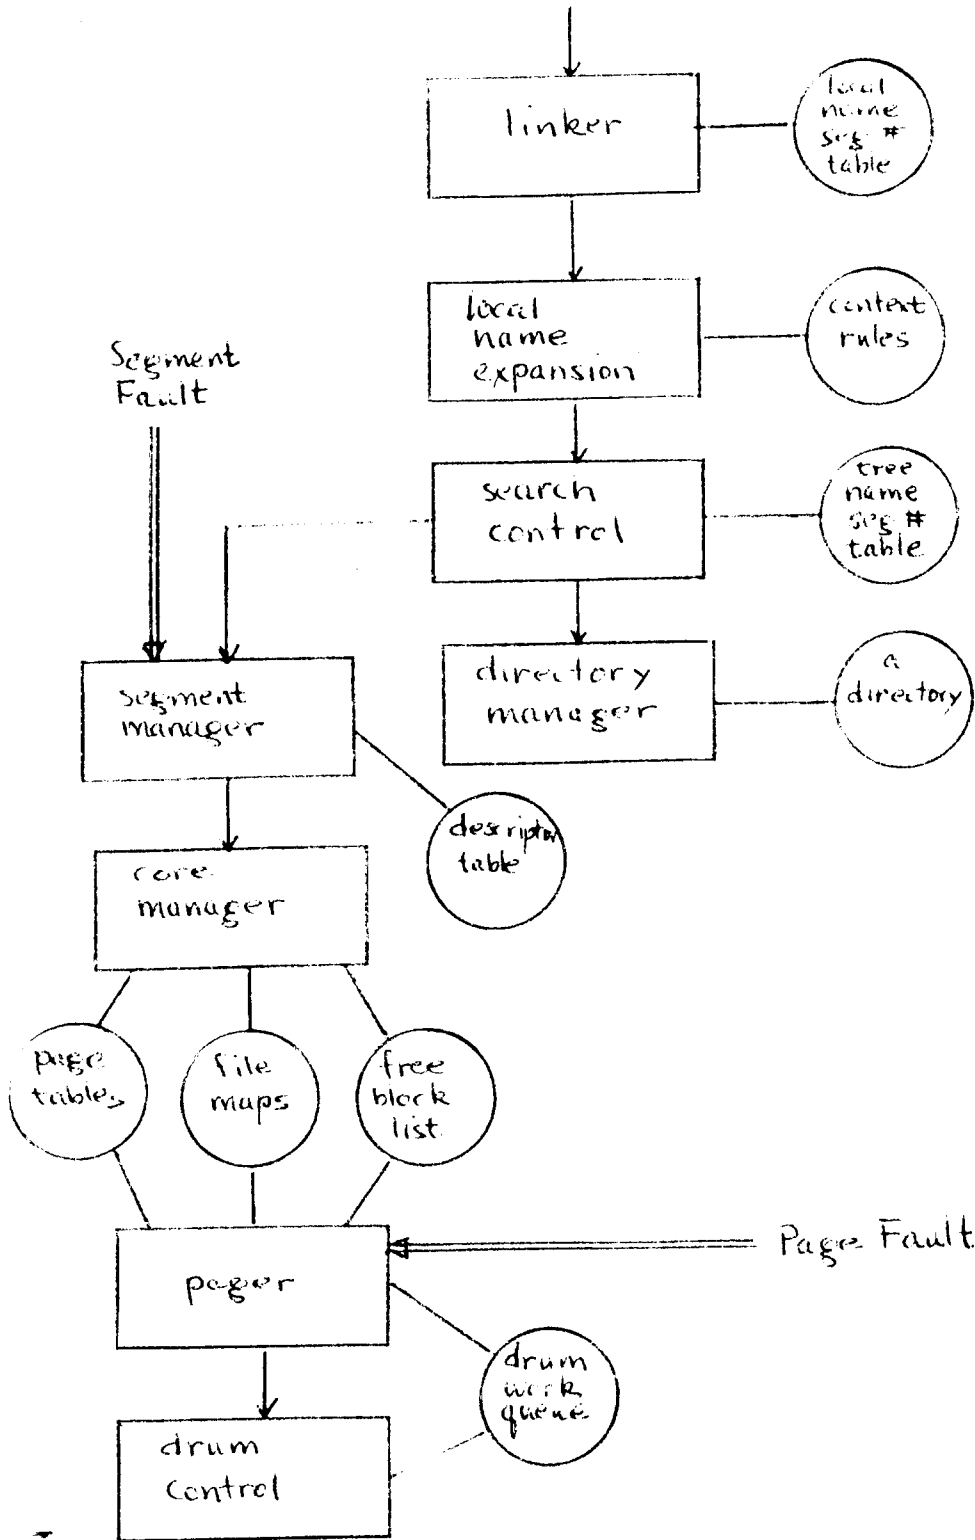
linker

local name seg # table

local name expansion

context rules

Segment Fault

search control

tree name seg # table

directory manager

a directory

segment manager

descriptor table

core manager

page tables

file maps

free block list

pager

Page Fault

drum work queue

drum control